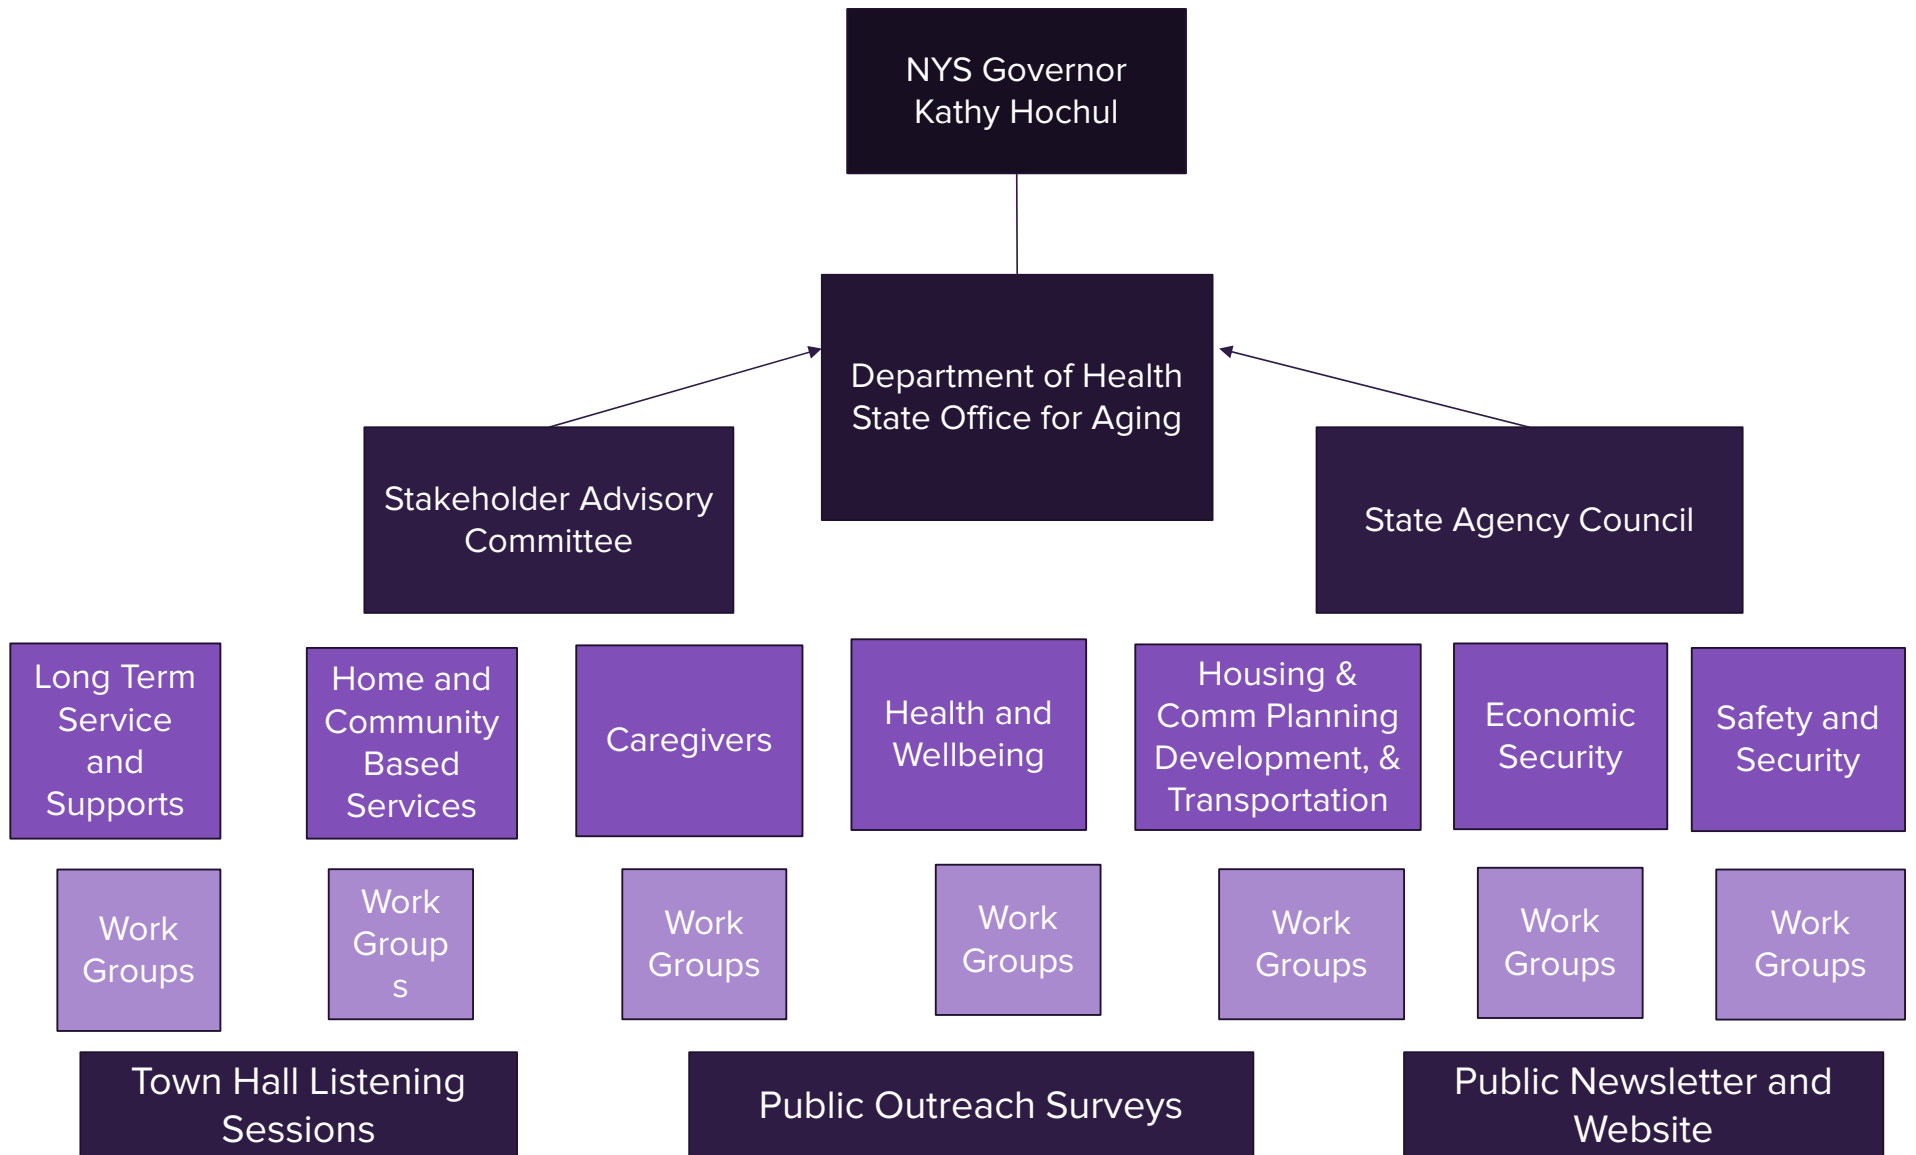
NYS Governor Kathy Hochul

Department of Health State Office for Aging

Stakeholder Advisory Committee

State Agency Council

Long Term Service and Supports

Home and Community Based Services

Caregivers

Health and Wellbeing

Housing & Comm Planning Development, & Transportation

Economic Security

Safety and Security

Work Groups

Work Group s

Work Groups

Work Groups

Work Groups

Work Groups

Work Groups

Town Hall Listening Sessions

Public Outreach Surveys

Public Newsletter and Website